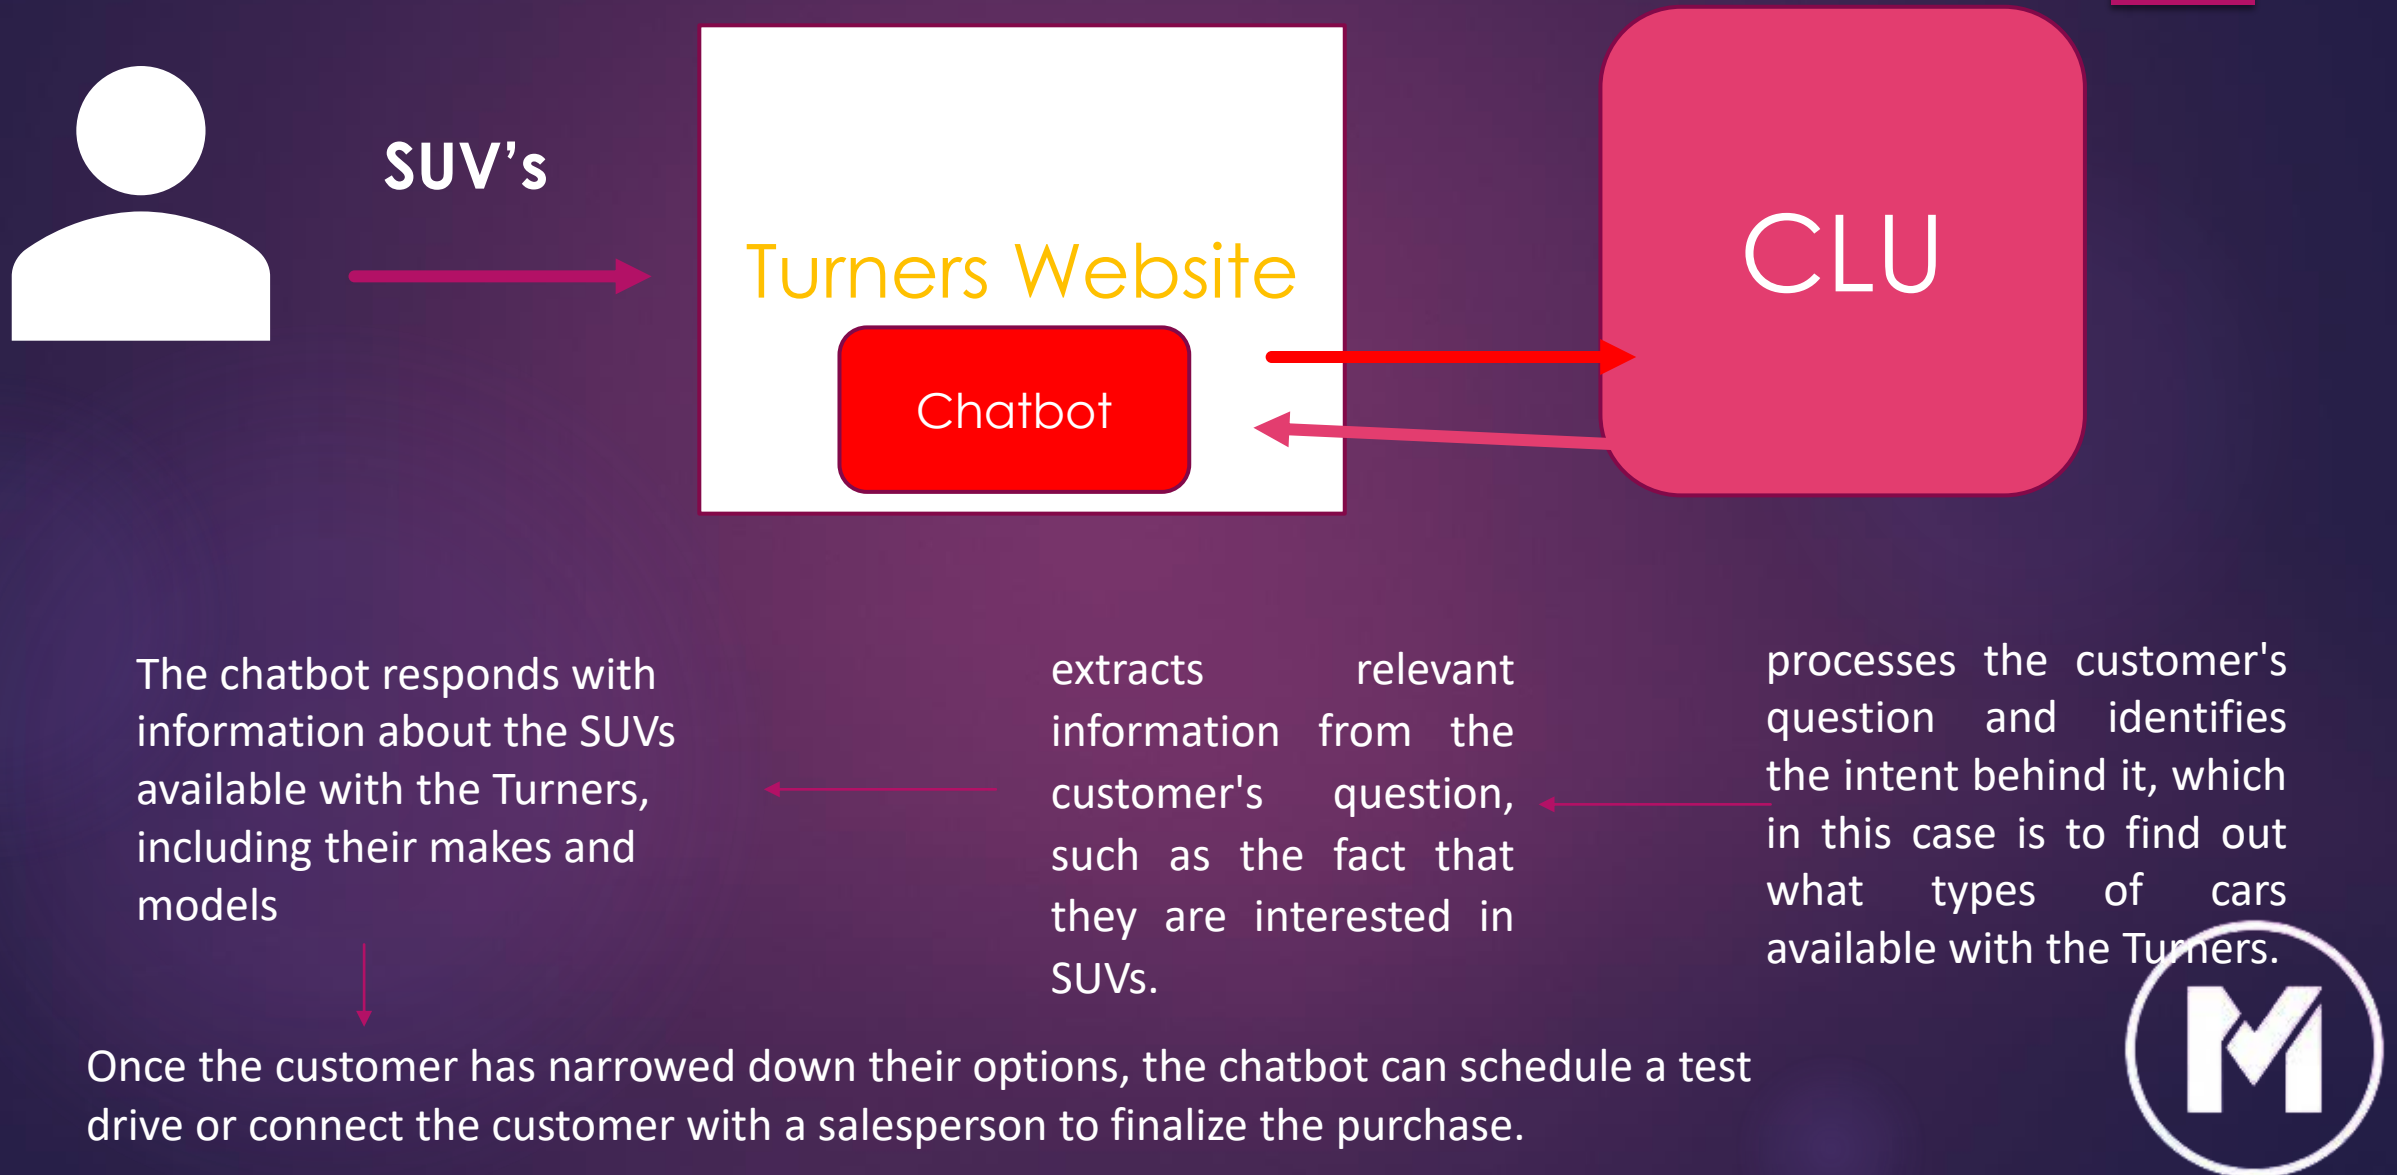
SUV’s

Turners Website

Chatbot

CLU

The chatbot responds with information about the SUVs available with the Turners, including their makes and models

extracts relevant information from the customer's question, such as the fact that they are interested in SUVs.

processes the customer's question and identifies the intent behind it, which in this case is to find out what types of cars available with the Turners.

Once the customer has narrowed down their options, the chatbot can schedule a test drive or connect the customer with a salesperson to finalize the purchase.

M